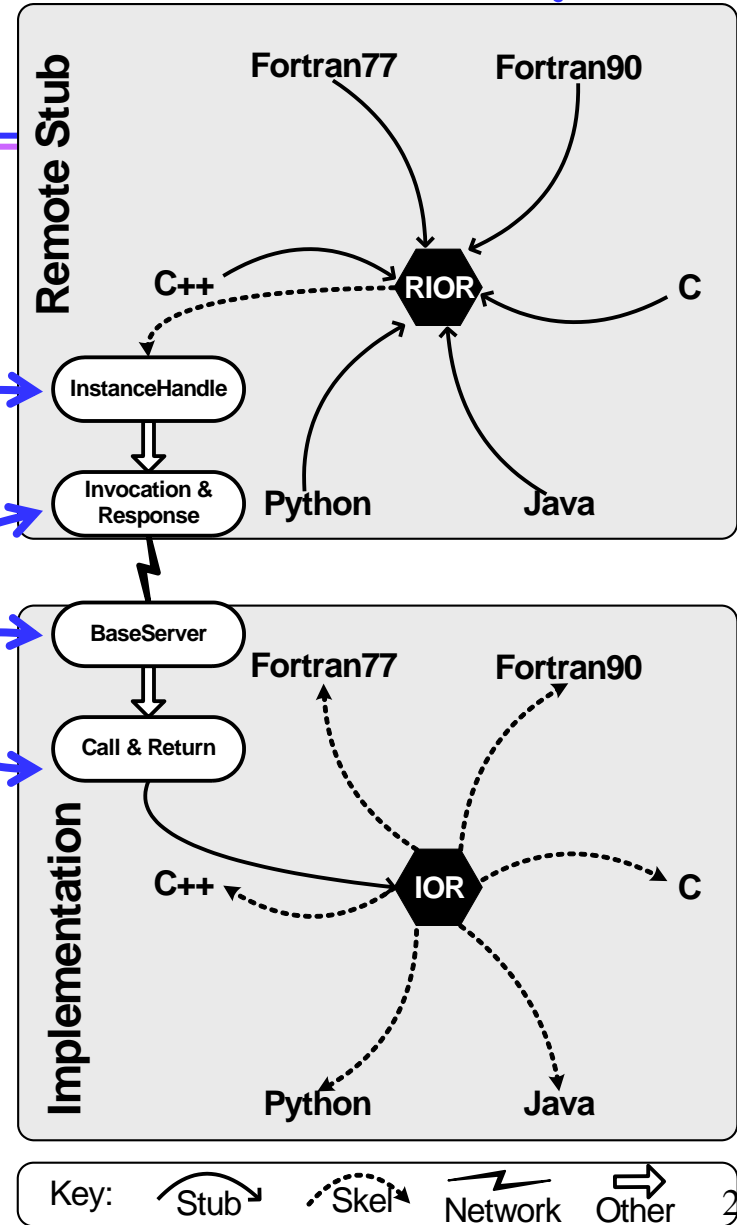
Remote Stub

Fortran77

Fortran90

C++

RIOR

C

InstanceHandle

Invocation & Response

Python

Java

BaseServer

Fortran77

Fortran90

Call & Return

Implementation

C++

IOR

C

Python

Java

Key: Stub Skel Network Other 2